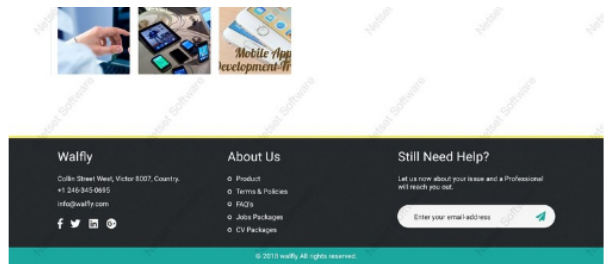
Mobile App
Development T

Netset Software

Walfly
Collin Street West, Victor 8007, Country.
+1 246-345-0695
info@walfly.com

About Us
Product
Terms & Policies
FAQ's
Jobs Packages
CV Packages

Still Need Help?
Let us now about your issue and a Professional will reach you out.
Enter your email address

© 2018 walfly All rights reserved.